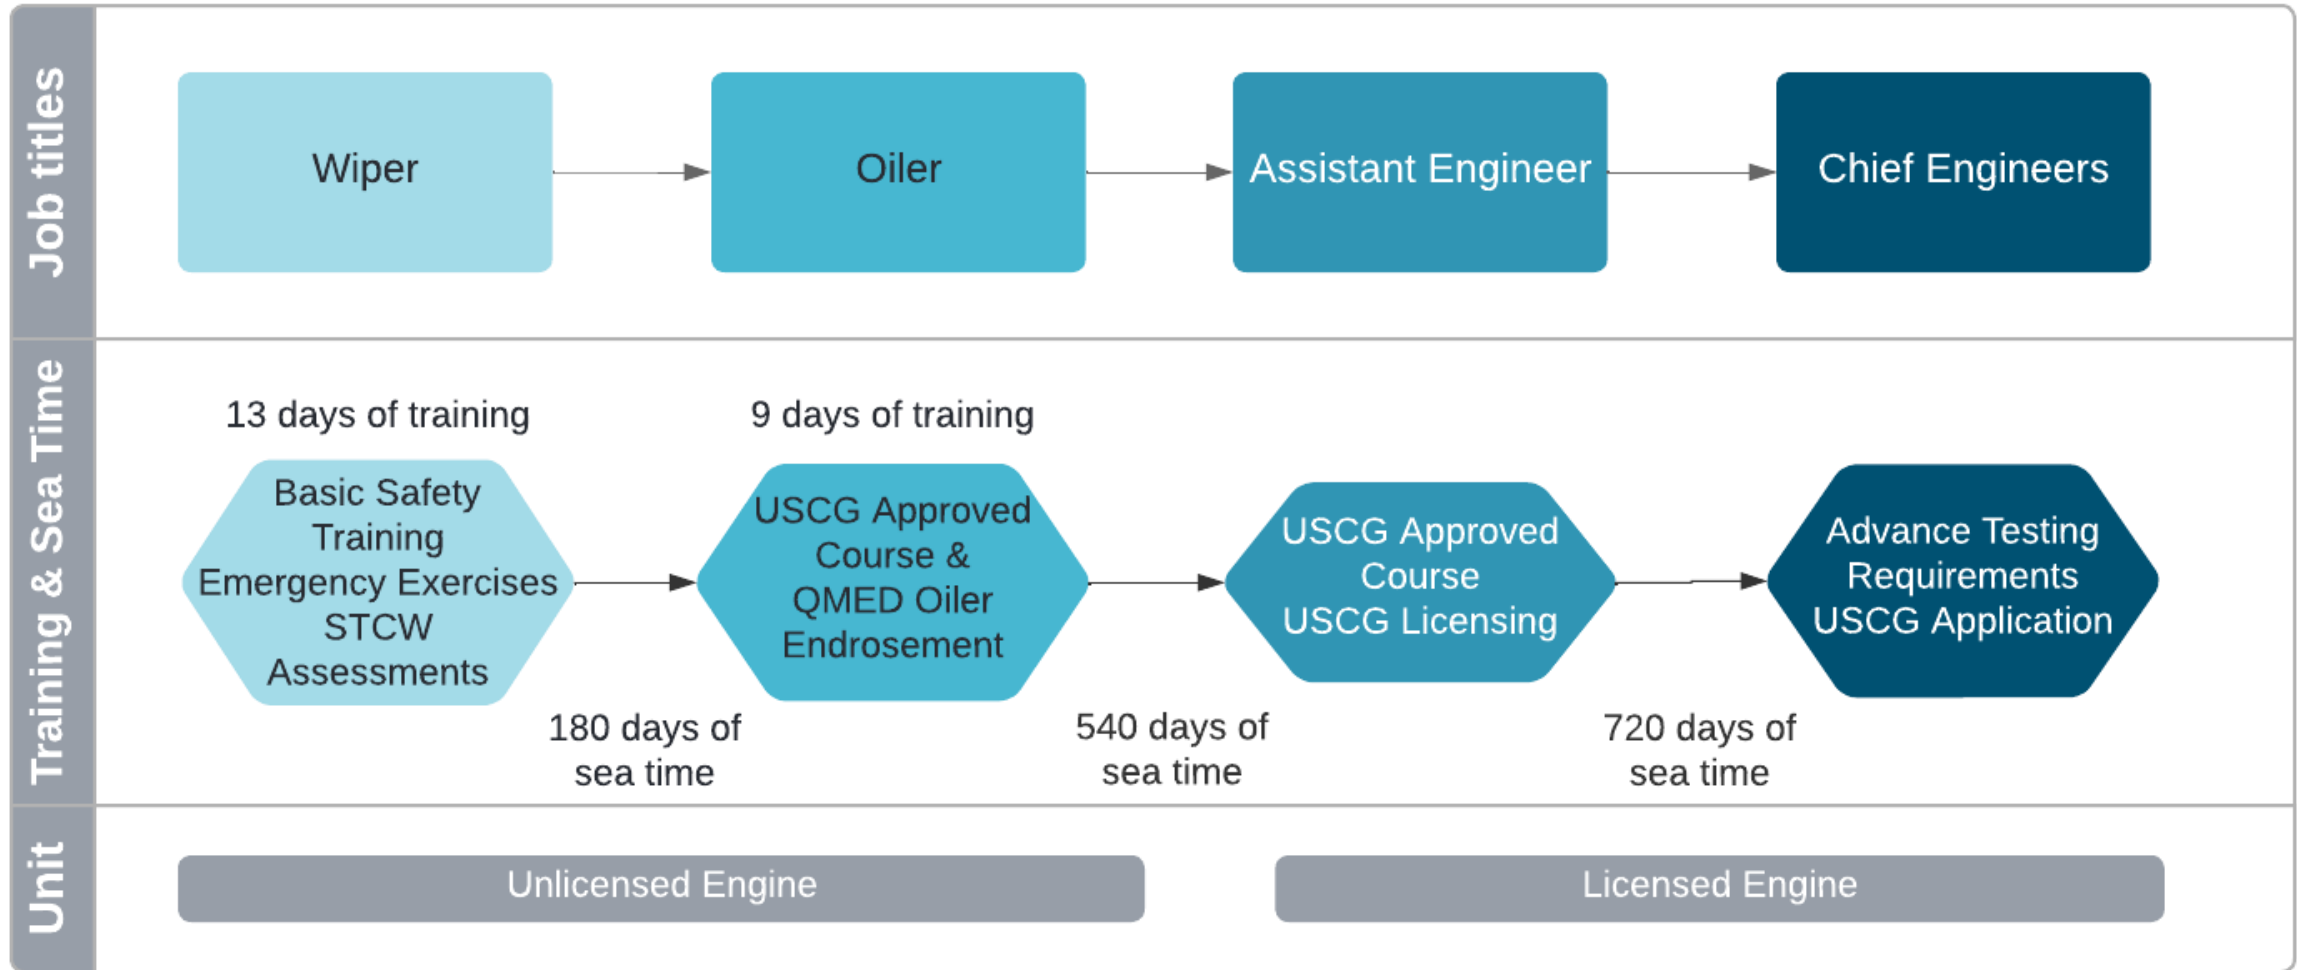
Job titles

Wiper

Oiler

Assistant Engineer

Chief Engineers

Training & Sea Time

13 days of training

Basic Safety Training Emergency Exercises STCW Assessments

9 days of training

USCG Approved Course & QMED Oiler Endrosement

USCG Approved Course USCG Licensing

Advance Testing Requirements USCG Application

180 days of sea time

540 days of sea time

720 days of sea time

Unit

Unlicensed Engine

Licensed Engine